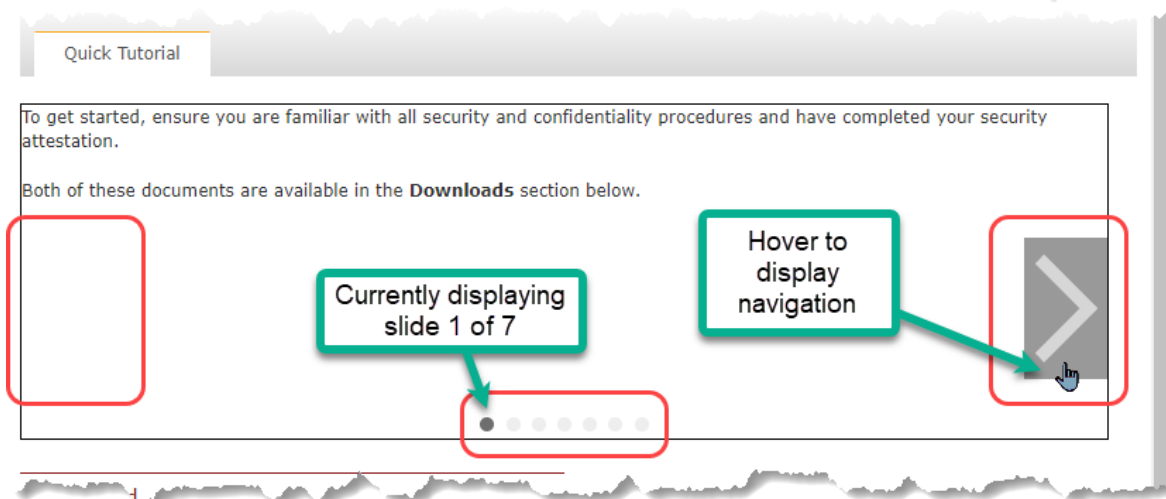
Quick Tutorial

To get started, ensure you are familiar with all security and confidentiality procedures and have completed your security attestation.

Both of these documents are available in the **Downloads** section below.

Hover to display navigation

Currently displaying slide 1 of 7